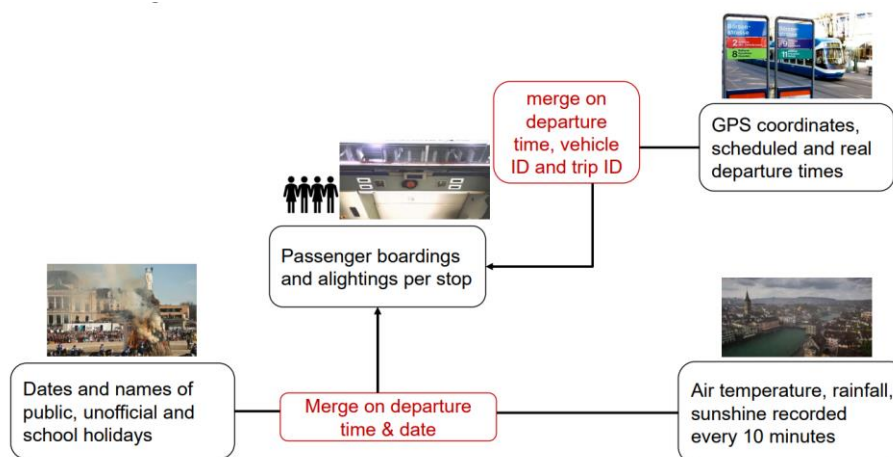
merge on departure time, vehicle ID and trip ID

GPS coordinates, scheduled and real departure times

Passenger boardings and alightings per stop

Dates and names of public, unofficial and school holidays

Merge on departure time & date

Air temperature, rainfall, sunshine recorded every 10 minutes